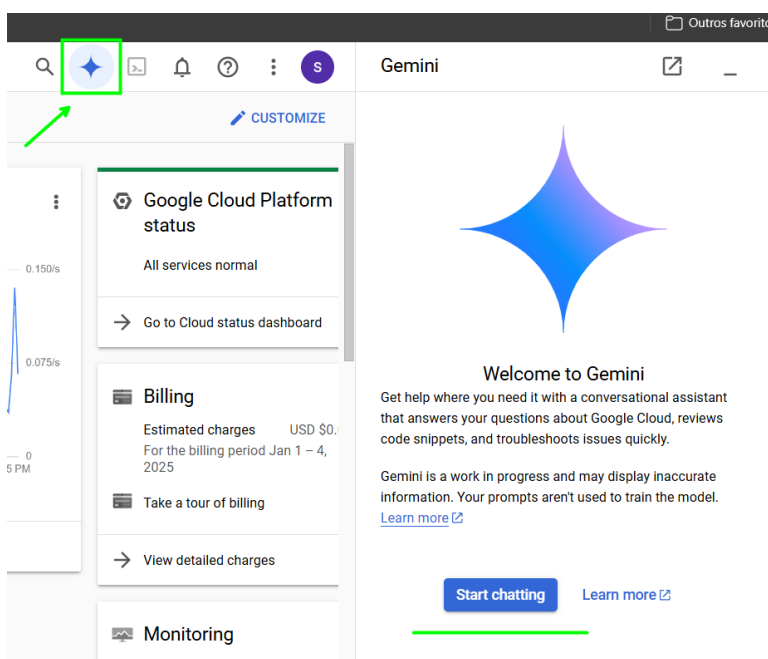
Outros favorito

S

Gemini

CUSTOMIZE

0.150/s

0.075/s

0

5 PM

Google Cloud Platform status

All services normal

Go to Cloud status dashboard

Billing

Estimated charges USD $0.

For the billing period Jan 1 – 4, 2025

Take a tour of billing

View detailed charges

Monitoring

Welcome to Gemini

Get help where you need it with a conversational assistant that answers your questions about Google Cloud, reviews code snippets, and troubleshoots issues quickly.

Gemini is a work in progress and may display inaccurate information. Your prompts aren't used to train the model. Learn more

Start chatting

Learn more